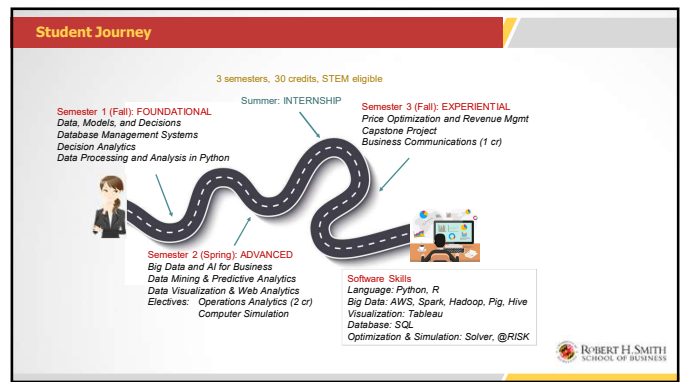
Student Journey

3 semesters, 30 credits, STEM eligible

Semester 1 (Fall): FOUNDATIONAL
Data, Models, and Decisions
Database Management Systems
Decision Analytics
Data Processing and Analysis in Python

Summer: INTERNSHIP

Semester 3 (Fall): EXPERIENTIAL
Price Optimization and Revenue Mgmt
Capstone Project
Business Communications (1 cr)

Semester 2 (Spring): ADVANCED
Big Data and AI for Business
Data Mining & Predictive Analytics
Data Visualization & Web Analytics
Electives: Operations Analytics (2 cr)
Computer Simulation

Software Skills
Language: Python, R
Big Data: AWS, Spark, Hadoop, Pig, Hive
Visualization: Tableau
Database: SQL
Optimization & Simulation: Solver, @RISK

ROBERT H. SMITH
SCHOOL OF BUSINESS